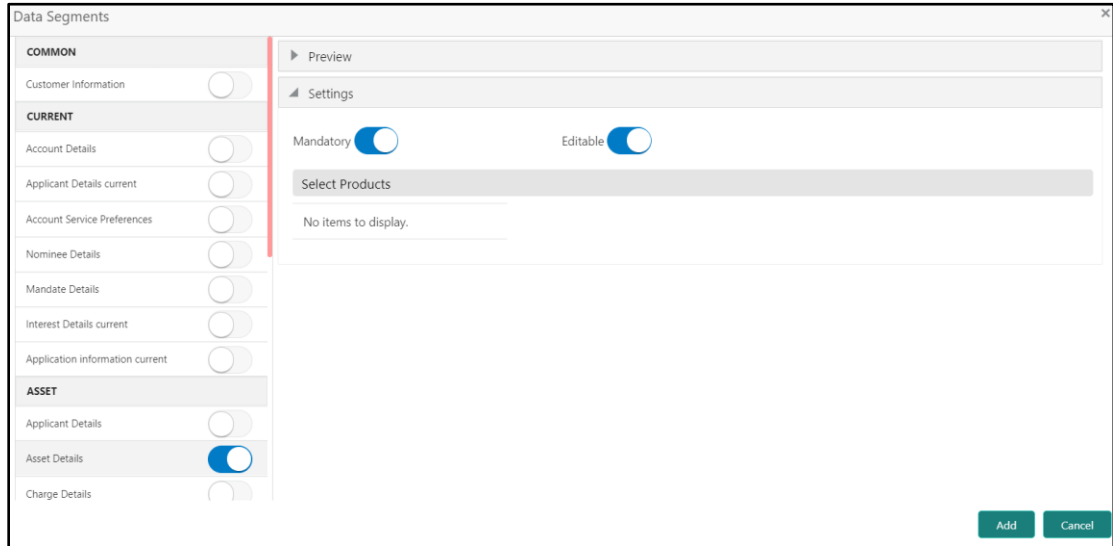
Data Segments

×

COMMON

Customer Information

CURRENT

Account Details

Applicant Details current

Account Service Preferences

Nominee Details

Mandate Details

Interest Details current

Application information current

ASSET

Applicant Details

Asset Details

Charge Details

▶ Preview

◢ Settings

Mandatory

Editable

Select Products

No items to display.

Add

Cancel